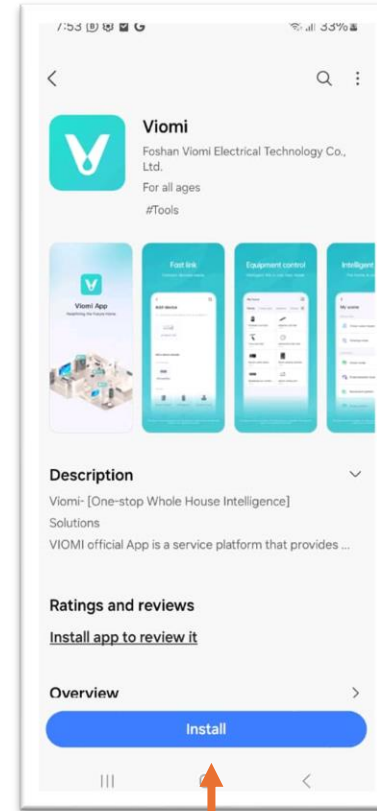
7:53

33%

Viomi

Foshan Viomi Electrical Technology Co., Ltd.

For all ages

#Tools

Viomi App

Fast link

Equipment control

Intelligent

Description

Viomi- [One-stop Whole House Intelligence] Solutions

VIOMI official App is a service platform that provides ...

Ratings and reviews

Install app to review it

Overview

Install